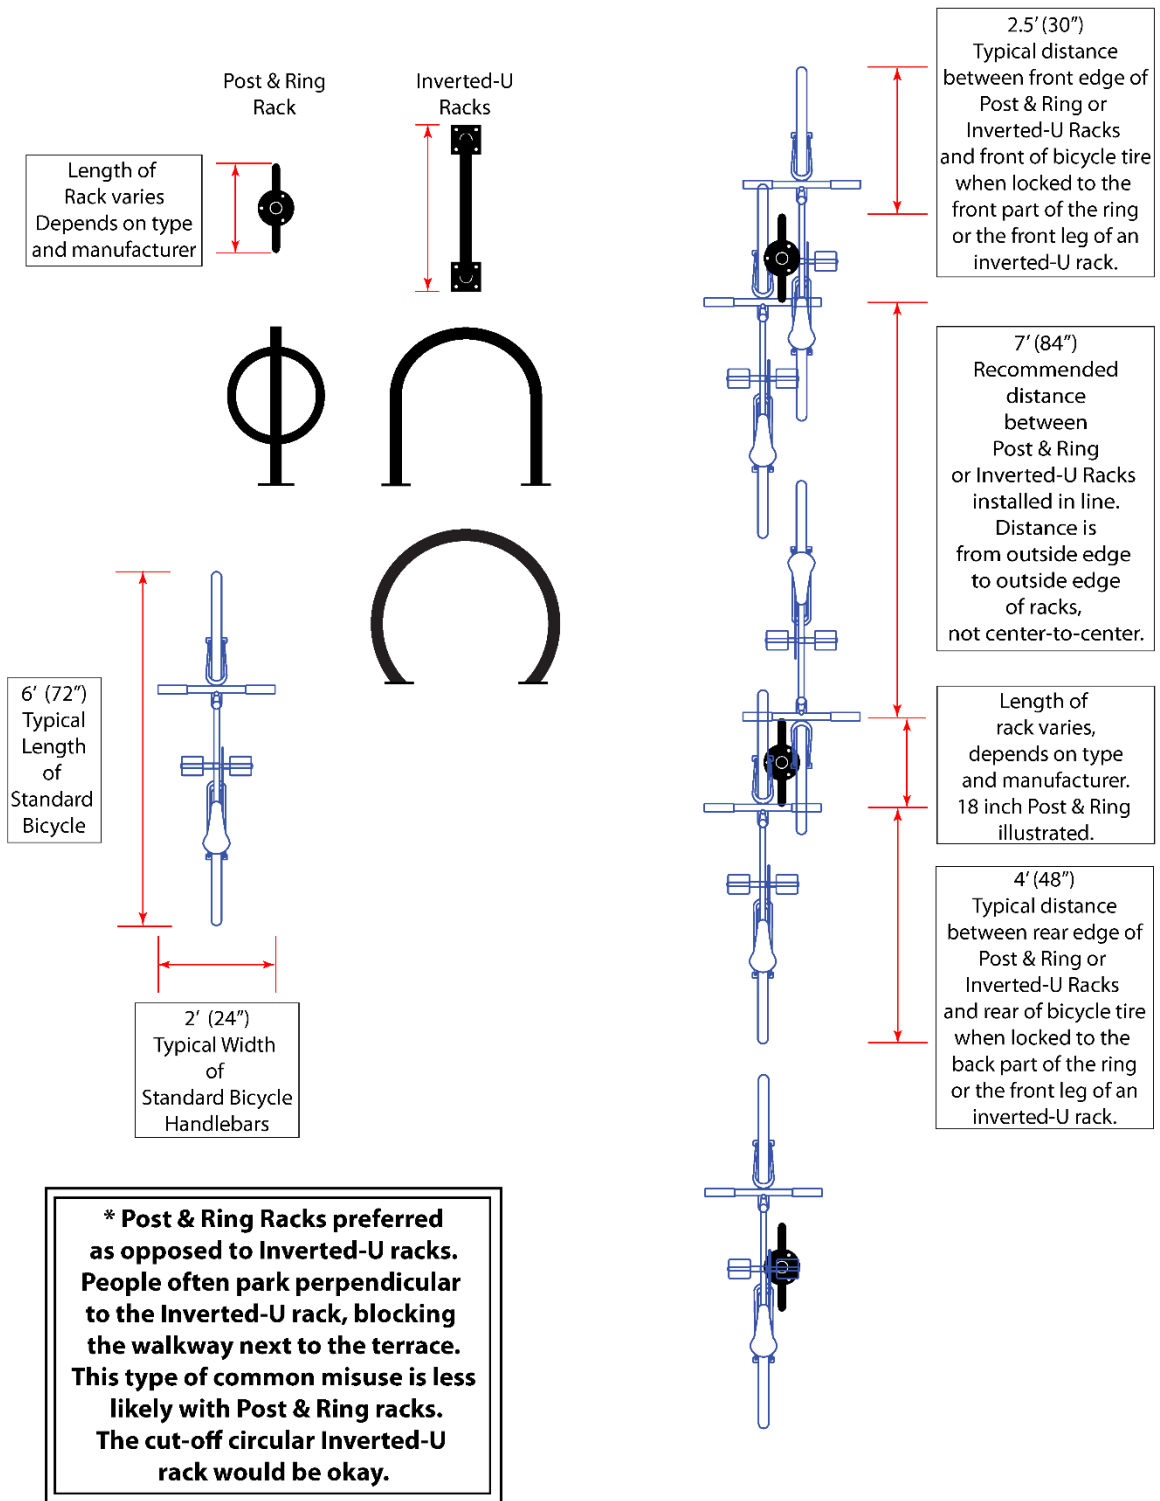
Post & Ring Rack

Inverted-U Racks

Length of Rack varies Depends on type and manufacturer

2.5′ (30″) Typical distance between front edge of Post & Ring or Inverted-U Racks and front of bicycle tire when locked to the front part of the ring or the front leg of an inverted-U rack.

7′ (84″) Recommended distance between Post & Ring or Inverted-U Racks installed in line. Distance is from outside edge to outside edge of racks, not center-to-center.

Length of rack varies, depends on type and manufacturer. 18 inch Post & Ring illustrated.

4′ (48″) Typical distance between rear edge of Post & Ring or Inverted-U Racks and rear of bicycle tire when locked to the back part of the ring or the front leg of an inverted-U rack.

6′ (72″) Typical Length of Standard Bicycle

2′ (24″) Typical Width of Standard Bicycle Handlebars

* Post & Ring Racks preferred as opposed to Inverted-U racks. People often park perpendicular to the Inverted-U rack, blocking the walkway next to the terrace. This type of common misuse is less likely with Post & Ring racks. The cut-off circular Inverted-U rack would be okay.